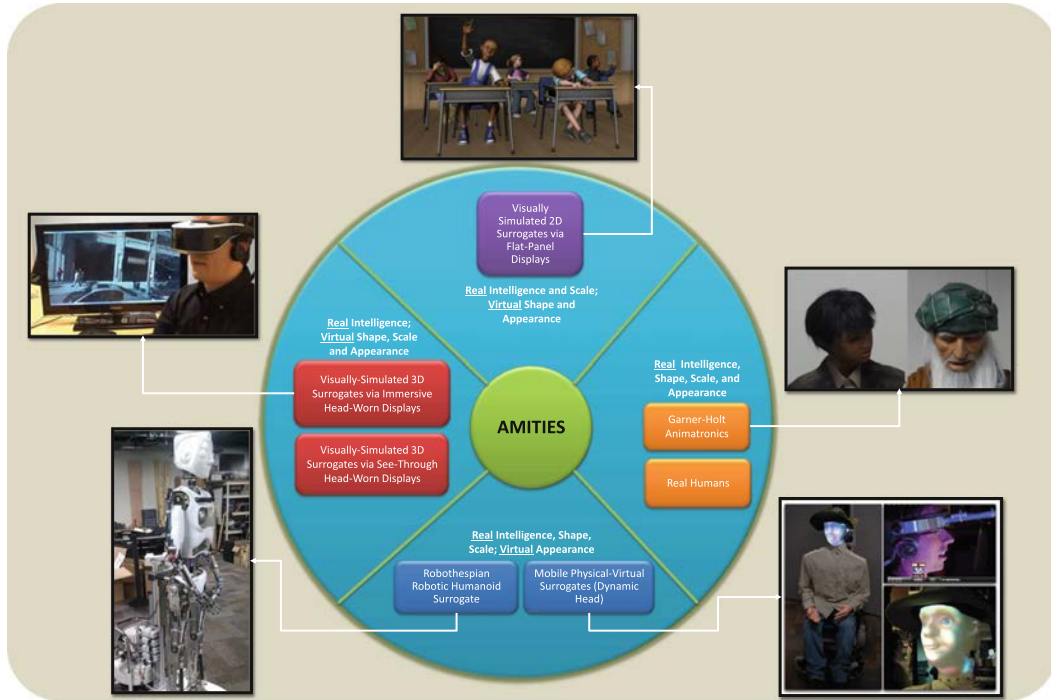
Visually Simulated 2D Surrogates via Flat-Panel Displays

Real Intelligence and Scale; Virtual Shape and Appearance

Real Intelligence; Virtual Shape, Scale and Appearance

Visually-Simulated 3D Surrogates via Immersive Head-Worn Displays

Visually-Simulated 3D Surrogates via See-Through Head-Worn Displays

AMITIES

Real Intelligence, Shape, Scale, and Appearance

Garner-Holt Animatronics

Real Humans

Real Intelligence, Shape, Scale; Virtual Appearance

Robothespian Robotic Humanoid Surrogate

Mobile Physical-Virtual Surrogates (Dynamic Head)